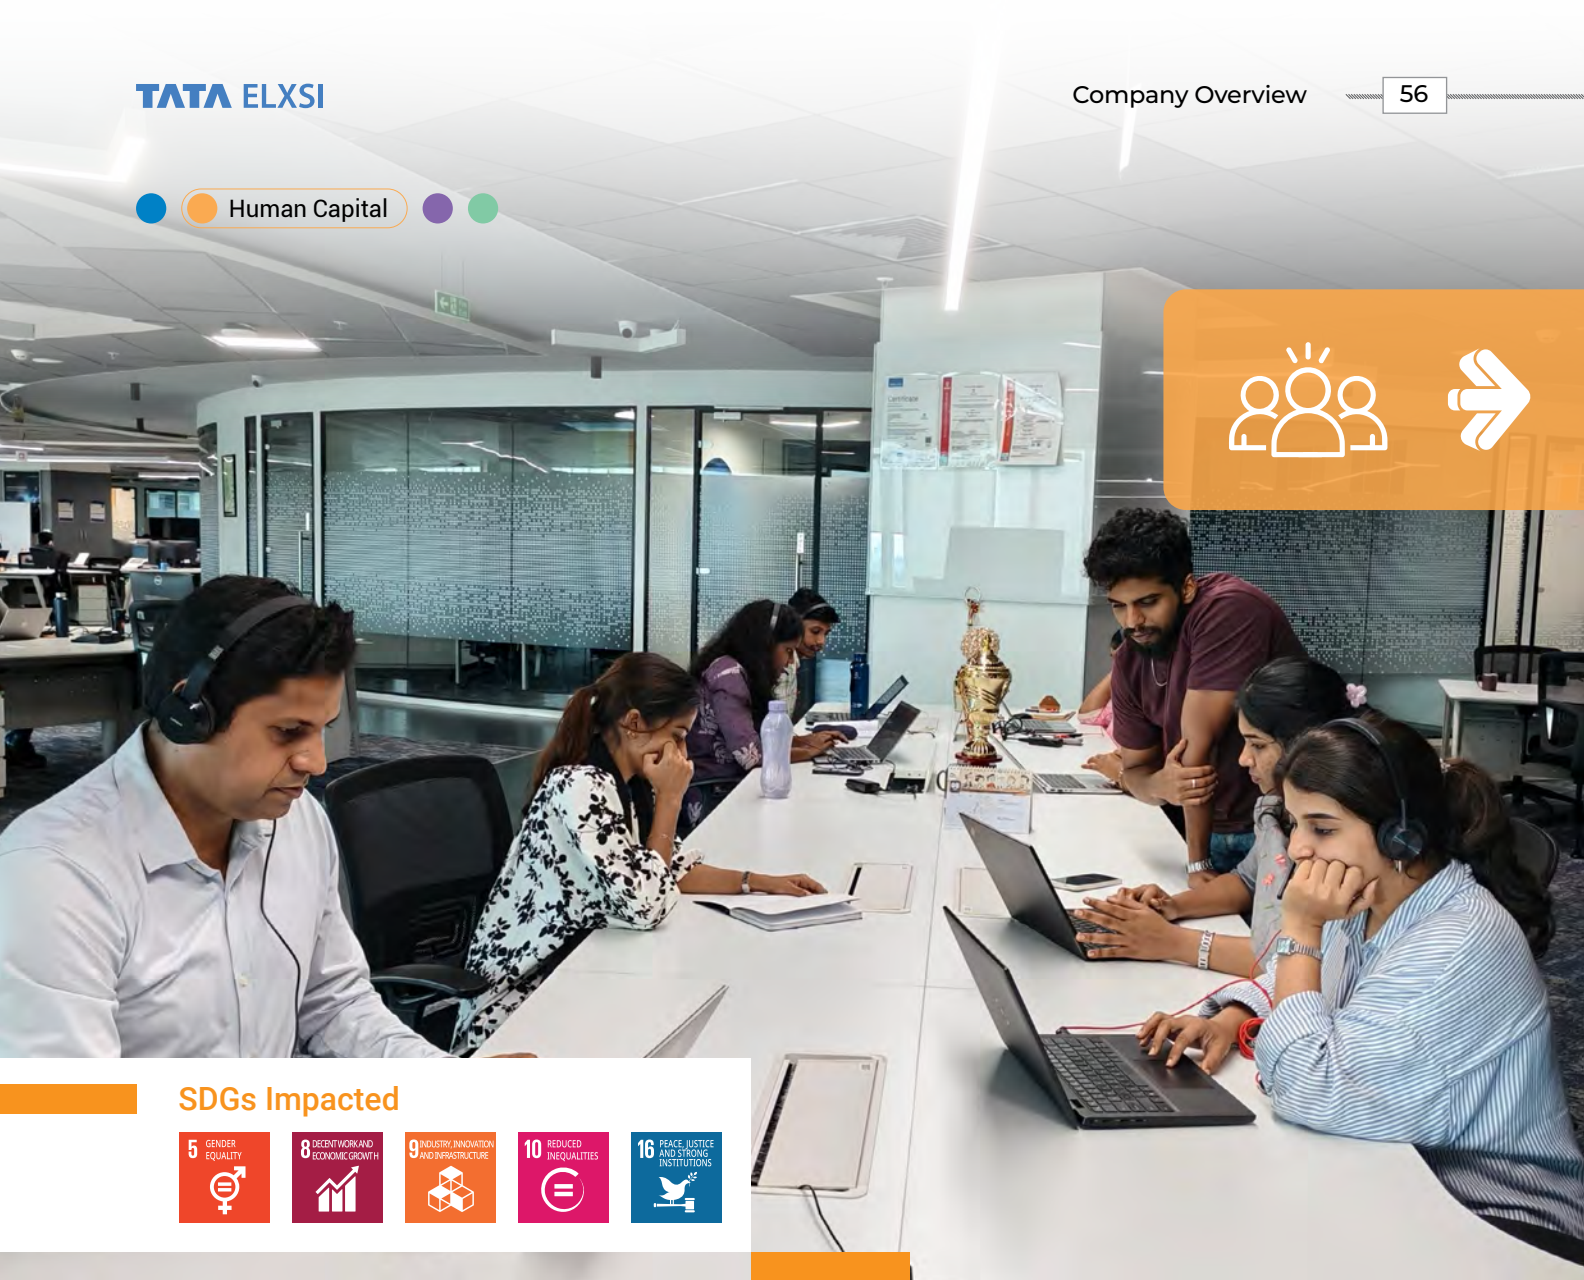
TATA ELXSI

Company Overview 56

Human Capital

SDGs Impacted

5 GENDER EQUALITY

8 DECENT WORK AND ECONOMIC GROWTH

9 INDUSTRY, INNOVATION AND INFRASTRUCTURE

10 REDUCED INEQUALITIES

16 PEACE, JUSTICE AND STRONG INSTITUTIONS